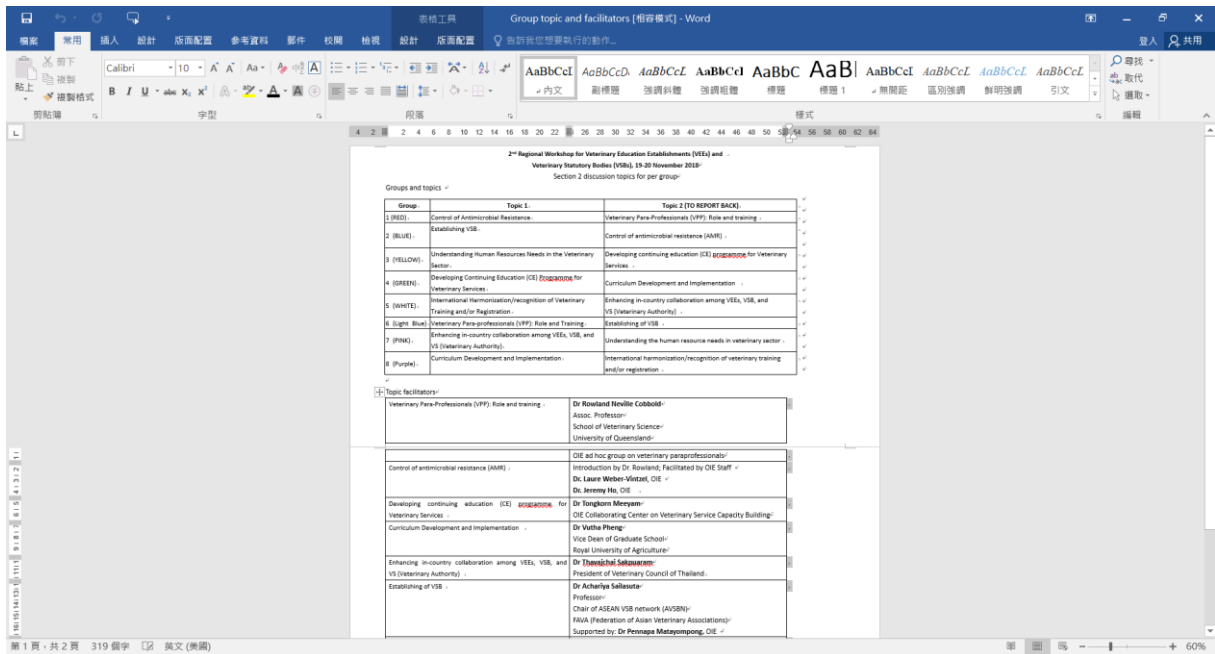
表格工具 Group topic and facilitators [相容模式] - Word

檔案 常用 插入 設計 版面配置 參考資料 郵件 校閱 檢視 設計 版面配置 告訴我您想要執行的動作... 登入 共用

剪下 複製 複製格式 貼上 剪貼簿 Calibri 10 字型 段落 AaBbCcI 內文 AaBbCcD 副標題 AaBbCcL 強調斜體 AaBbCcI 強調粗體 AaBbC 標題 AaB 標題 1 AaBbCcI 無間距 AaBbCcL 區別強調 AaBbCcL 鮮明強調 AaBbCcL 引文 樣式 尋找 取代 選取 編輯

2nd Regional Workshop for Veterinary Education Establishments (VEEs) and Veterinary Statutory Bodies (VSBs), 19-20 November 2018

Section 2 discussion topics for per group

Groups and topics

| Group | Topic 1 | Topic 2 (TO REPORT BACK) |
|---|---|---|
| 1 (RED) | Control of Antimicrobial Resistance | Veterinary Para-Professionals (VPP): Role and training |
| 2 (BLUE) | Establishing VSB | Control of antimicrobial resistance (AMR) |
| 3 (YELLOW) | Understanding Human Resources Needs in the Veterinary Sector | Developing continuing education (CE) programme for Veterinary Services |
| 4 (GREEN) | Developing Continuing Education (CE) Programme for Veterinary Services | Curriculum Development and Implementation |
| 5 (WHITE) | International Harmonization/recognition of Veterinary Training and/or Registration | Enhancing in-country collaboration among VEEs, VSB, and VS (Veterinary Authority) |
| 6 (Light Blue) | Veterinary Para-professionals (VPP): Role and Training | Establishing of VSB |
| 7 (PINK) | Enhancing in-country collaboration among VEEs, VSB, and VS (Veterinary Authority) | Understanding the human resource needs in veterinary sector |
| 8 (Purple) | Curriculum Development and Implementation | International harmonization/recognition of veterinary training and/or registration |

Topic facilitators

| | |
|---|---|
| Veterinary Para-Professionals (VPP): Role and training | Dr Rowland Neville Cobbold Assoc. Professor School of Veterinary Science University of Queensland |

| | |
|---|---|
| | OIE ad hoc group on veterinary paraprofessionals |
| Control of antimicrobial resistance (AMR) | Introduction by Dr. Rowland; Facilitated by OIE Staff Dr. Laure Weber-Vintzel, OIE Dr. Jeremy Ho, OIE |
| Developing continuing education (CE) programme for Veterinary Services | Dr Tongkorn Meeyam OIE Collaborating Center on Veterinary Service Capacity Building |
| Curriculum Development and Implementation | Dr Vutha Pheng Vice Dean of Graduate School Royal University of Agriculture |
| Enhancing in-country collaboration among VEEs, VSB, and VS (Veterinary Authority) | Dr Thavajchai Sakpuaram President of Veterinary Council of Thailand |
| Establishing of VSB | Dr Achariya Sailasuta Professor Chair of ASEAN VSB network (AVSBN) FAVA (Federation of Asian Veterinary Associations) Supported by: Dr Pennapa Matayompong, OIE |

第 1 頁，共 2 頁 319 個字 英文 (美國) 60%